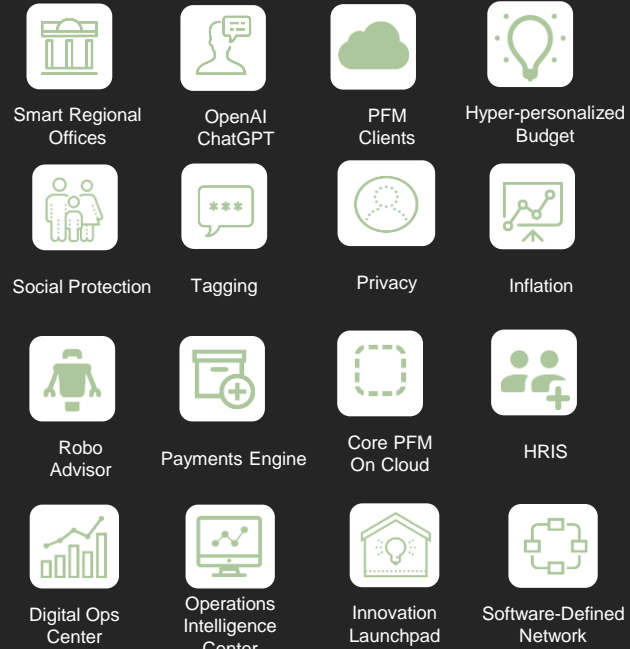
Smart Regional Offices

OpenAI ChatGPT

PFM Clients

Hyper-personalized Budget

Social Protection

Tagging

Privacy

Inflation

Robo Advisor

Payments Engine

Core PFM On Cloud

HRIS

Digital Ops Center

Operations Intelligence Center

Innovation Launchpad

Software-Defined Network